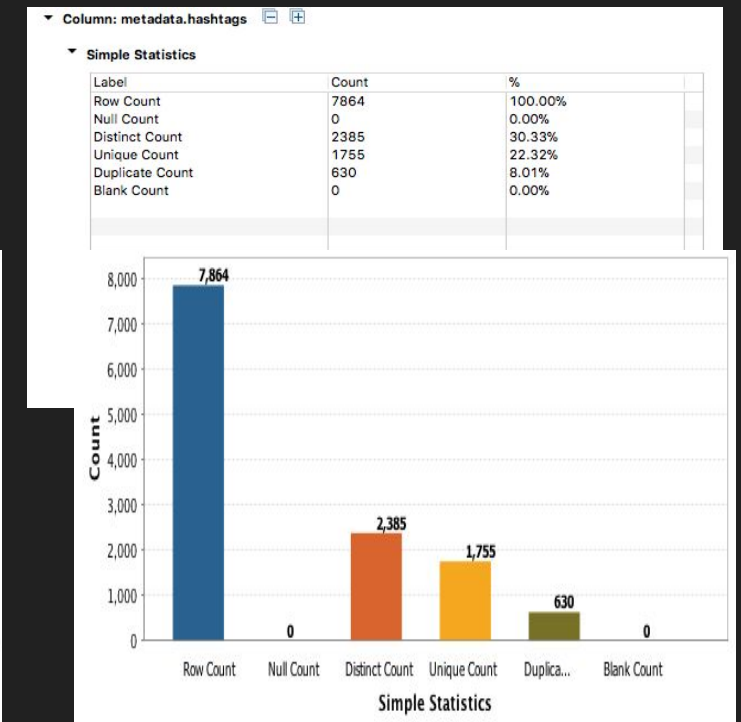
Column: metadata.hashtags

Simple Statistics

| Label | Count | % |
|---|---|---|
| Row Count | 7864 | 100.00% |
| Null Count | 0 | 0.00% |
| Distinct Count | 2385 | 30.33% |
| Unique Count | 1755 | 22.32% |
| Duplicate Count | 630 | 8.01% |
| Blank Count | 0 | 0.00% |

8,000
7,000
6,000
5,000
4,000
3,000
2,000
1,000
0

Count

7,864
0
2,385
1,755
630
0

Row Count
Null Count
Distinct Count
Unique Count
Duplica...
Blank Count

Simple Statistics